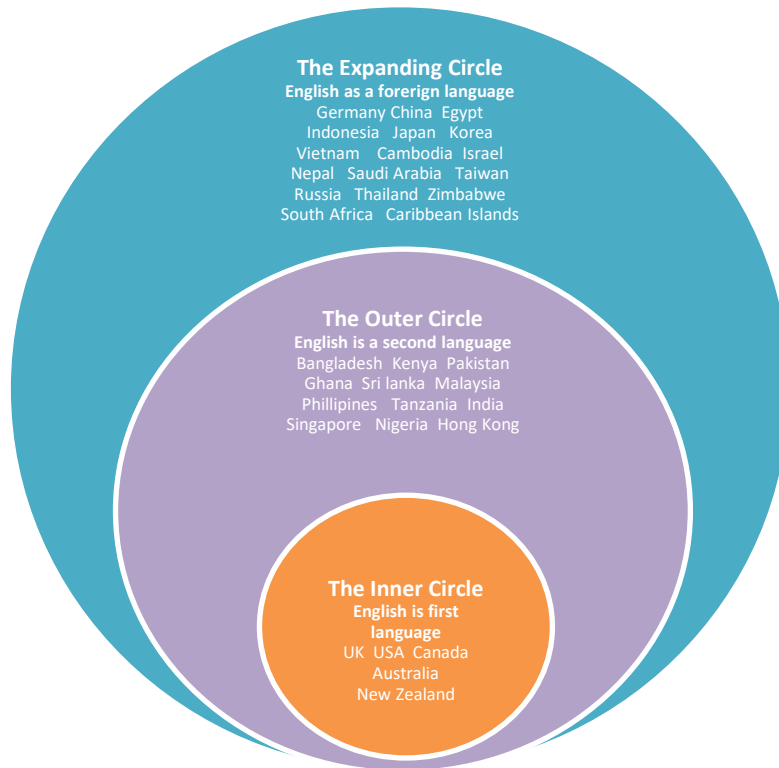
The Expanding Circle
English as a forerign language
Germany China Egypt
Indonesia Japan Korea
Vietnam Cambodia Israel
Nepal Saudi Arabia Taiwan
Russia Thailand Zimbabwe
South Africa Caribbean Islands

The Outer Circle
English is a second language
Bangladesh Kenya Pakistan
Ghana Sri lanka Malaysia
Phillipines Tanzania India
Singapore Nigeria Hong Kong

The Inner Circle
English is first language
UK USA Canada
Australia
New Zealand